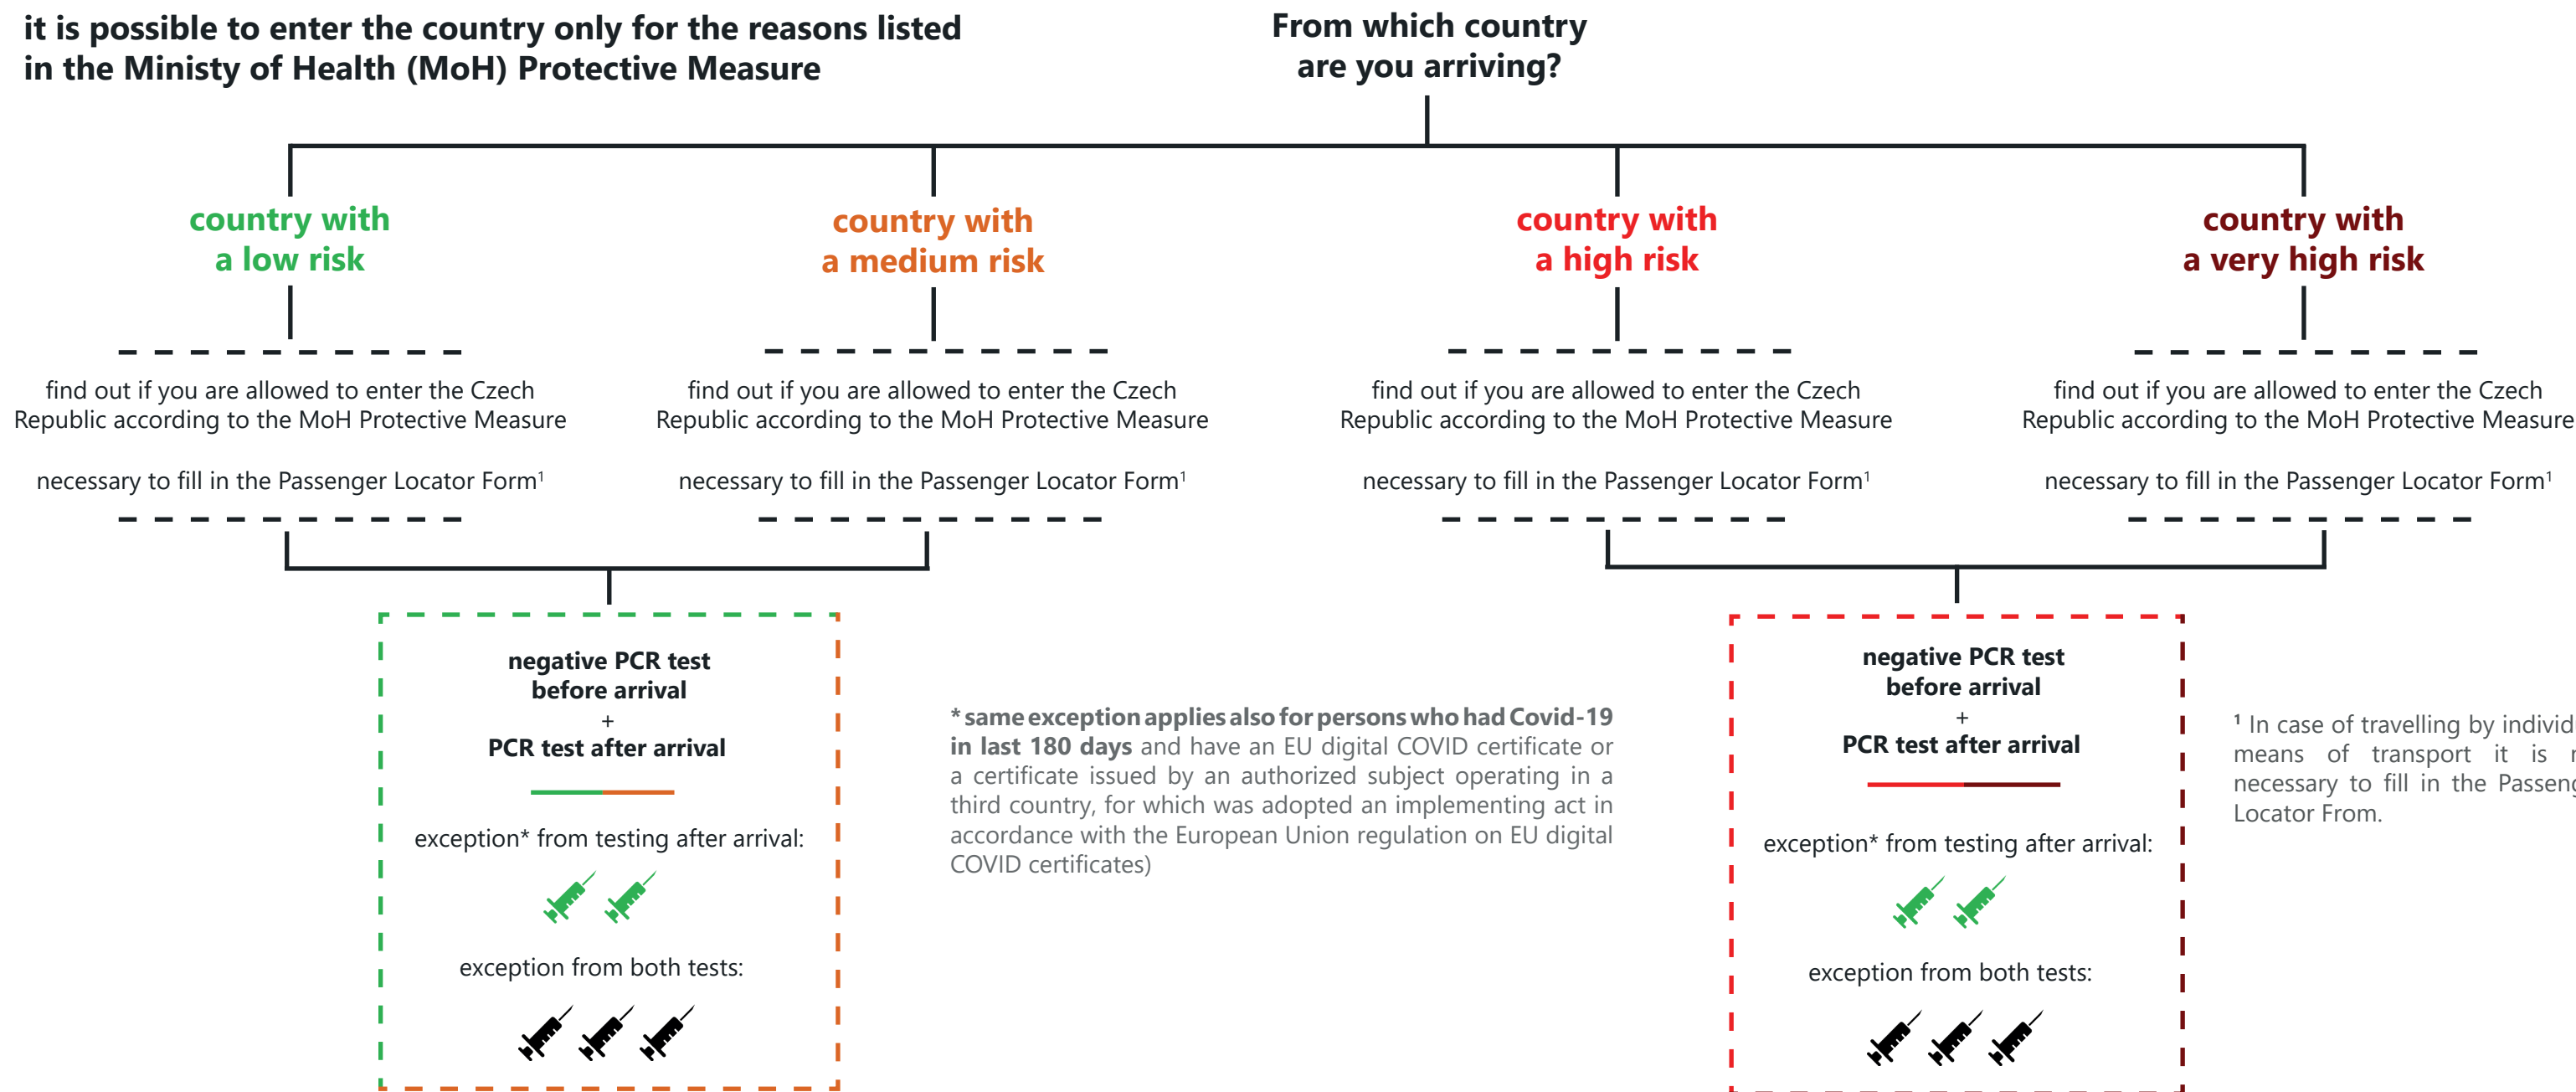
it is possible to enter the country only for the reasons listed in the Ministy of Health (MoH) Protective Measure

From which country are you arriving?

country with a low risk

country with a medium risk

country with a high risk

country with a very high risk

find out if you are allowed to enter the Czech Republic according to the MoH Protective Measure

necessary to fill in the Passenger Locator Form¹

find out if you are allowed to enter the Czech Republic according to the MoH Protective Measure

necessary to fill in the Passenger Locator Form¹

find out if you are allowed to enter the Czech Republic according to the MoH Protective Measure

necessary to fill in the Passenger Locator Form¹

find out if you are allowed to enter the Czech Republic according to the MoH Protective Measure

necessary to fill in the Passenger Locator Form¹

negative PCR test before arrival + PCR test after arrival

exception* from testing after arrival:

exception from both tests:

* same exception applies also for persons who had Covid-19 in last 180 days and have an EU digital COVID certificate or a certificate issued by an authorized subject operating in a third country, for which was adopted an implementing act in accordance with the European Union regulation on EU digital COVID certificates)

negative PCR test before arrival + PCR test after arrival

exception* from testing after arrival:

exception from both tests:

¹ In case of travelling by individ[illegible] means of transport it is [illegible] necessary to fill in the Passeng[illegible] Locator From.